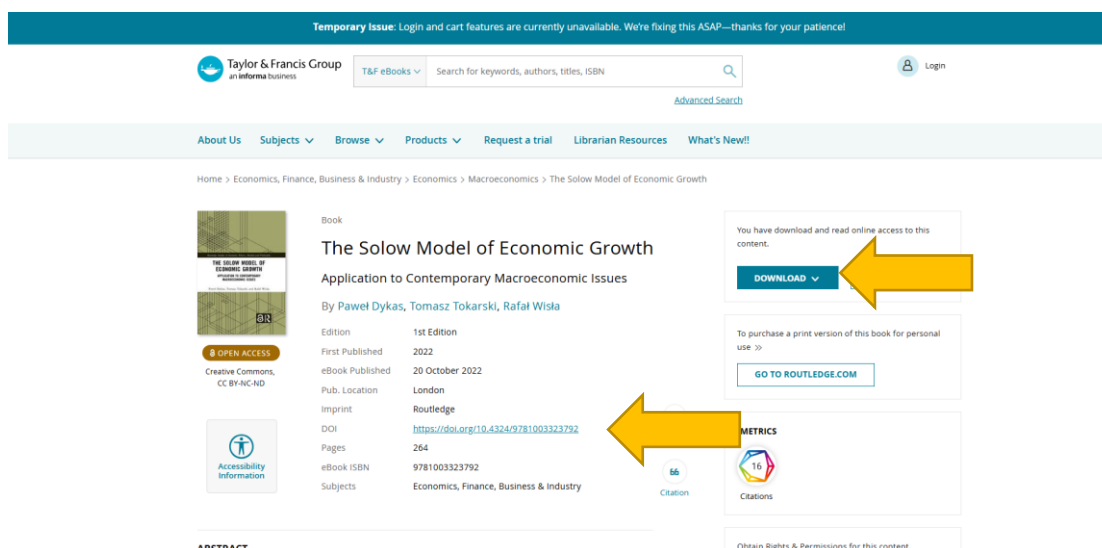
**Temporary Issue**: Login and cart features are currently unavailable. We're fixing this ASAP—thanks for your patience!

Taylor & Francis Group
an informa business

T&F eBooks

Search for keywords, authors, titles, ISBN

Advanced Search

Login

About Us | Subjects | Browse | Products | Request a trial | Librarian Resources | What's New!!

Home > Economics, Finance, Business & Industry > Economics > Macroeconomics > The Solow Model of Economic Growth

THE SOLOW MODEL OF ECONOMIC GROWTH

OPEN ACCESS

Creative Commons, CC BY-NC-ND

Accessibility Information

Book

The Solow Model of Economic Growth

Application to Contemporary Macroeconomic Issues

By Paweł Dykas, Tomasz Tokarski, Rafał Wisła

| | |
|---|---|
| Edition | 1st Edition |
| First Published | 2022 |
| eBook Published | 20 October 2022 |
| Pub. Location | London |
| Imprint | Routledge |
| DOI | https://doi.org/10.4324/9781003323792 |
| Pages | 264 |
| eBook ISBN | 9781003323792 |
| Subjects | Economics, Finance, Business & Industry |

Citation

You have download and read online access to this content.

DOWNLOAD

To purchase a print version of this book for personal use »

GO TO ROUTLEDGE.COM

METRICS

16

Citations

ABSTRACT

Obtain Rights & Permissions for this content